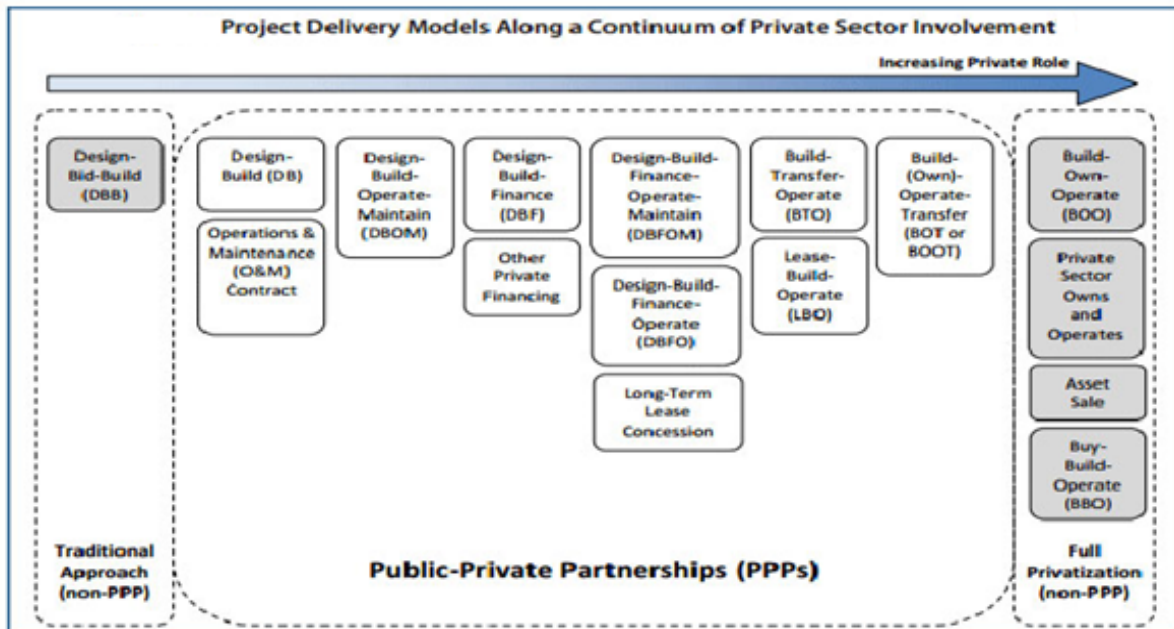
Project Delivery Models Along a Continuum of Private Sector Involvement

Increasing Private Role

Design-Bid-Build (DBB)

Traditional Approach (non-PPP)

Design-Build (DB)

Operations & Maintenance (O&M) Contract

Design-Build-Operate-Maintain (DBOM)

Design-Build-Finance (DBF)

Other Private Financing

Design-Build-Finance-Operate-Maintain (DBFOM)

Design-Build-Finance-Operate (DBFO)

Long-Term Lease Concession

Build-Transfer-Operate (BTO)

Lease-Build-Operate (LBO)

Build-(Own)-Operate-Transfer (BOT or BOOT)

Public-Private Partnerships (PPPs)

Build-Own-Operate (BOO)

Private Sector Owns and Operates

Asset Sale

Buy-Build-Operate (BBO)

Full Privatization (non-PPP)